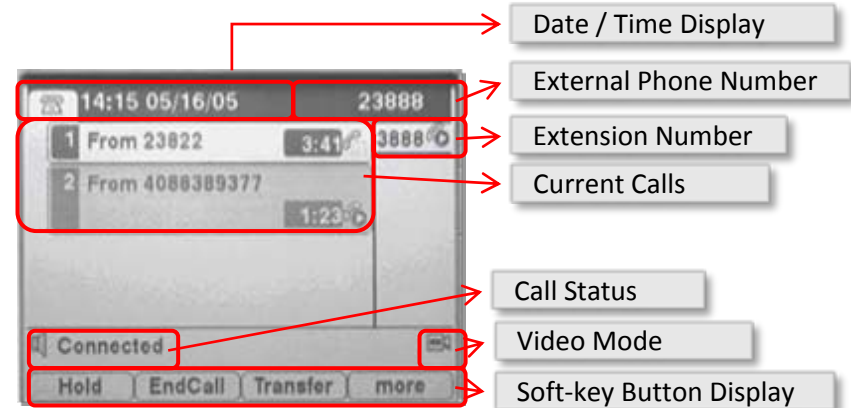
14:15 05/16/05

23888

1 From 23822

3:41

3888

2 From 4088389377

1:23

Connected

Hold

EndCall

Transfer

more

Date / Time Display

External Phone Number

Extension Number

Current Calls

Call Status

Video Mode

Soft-key Button Display